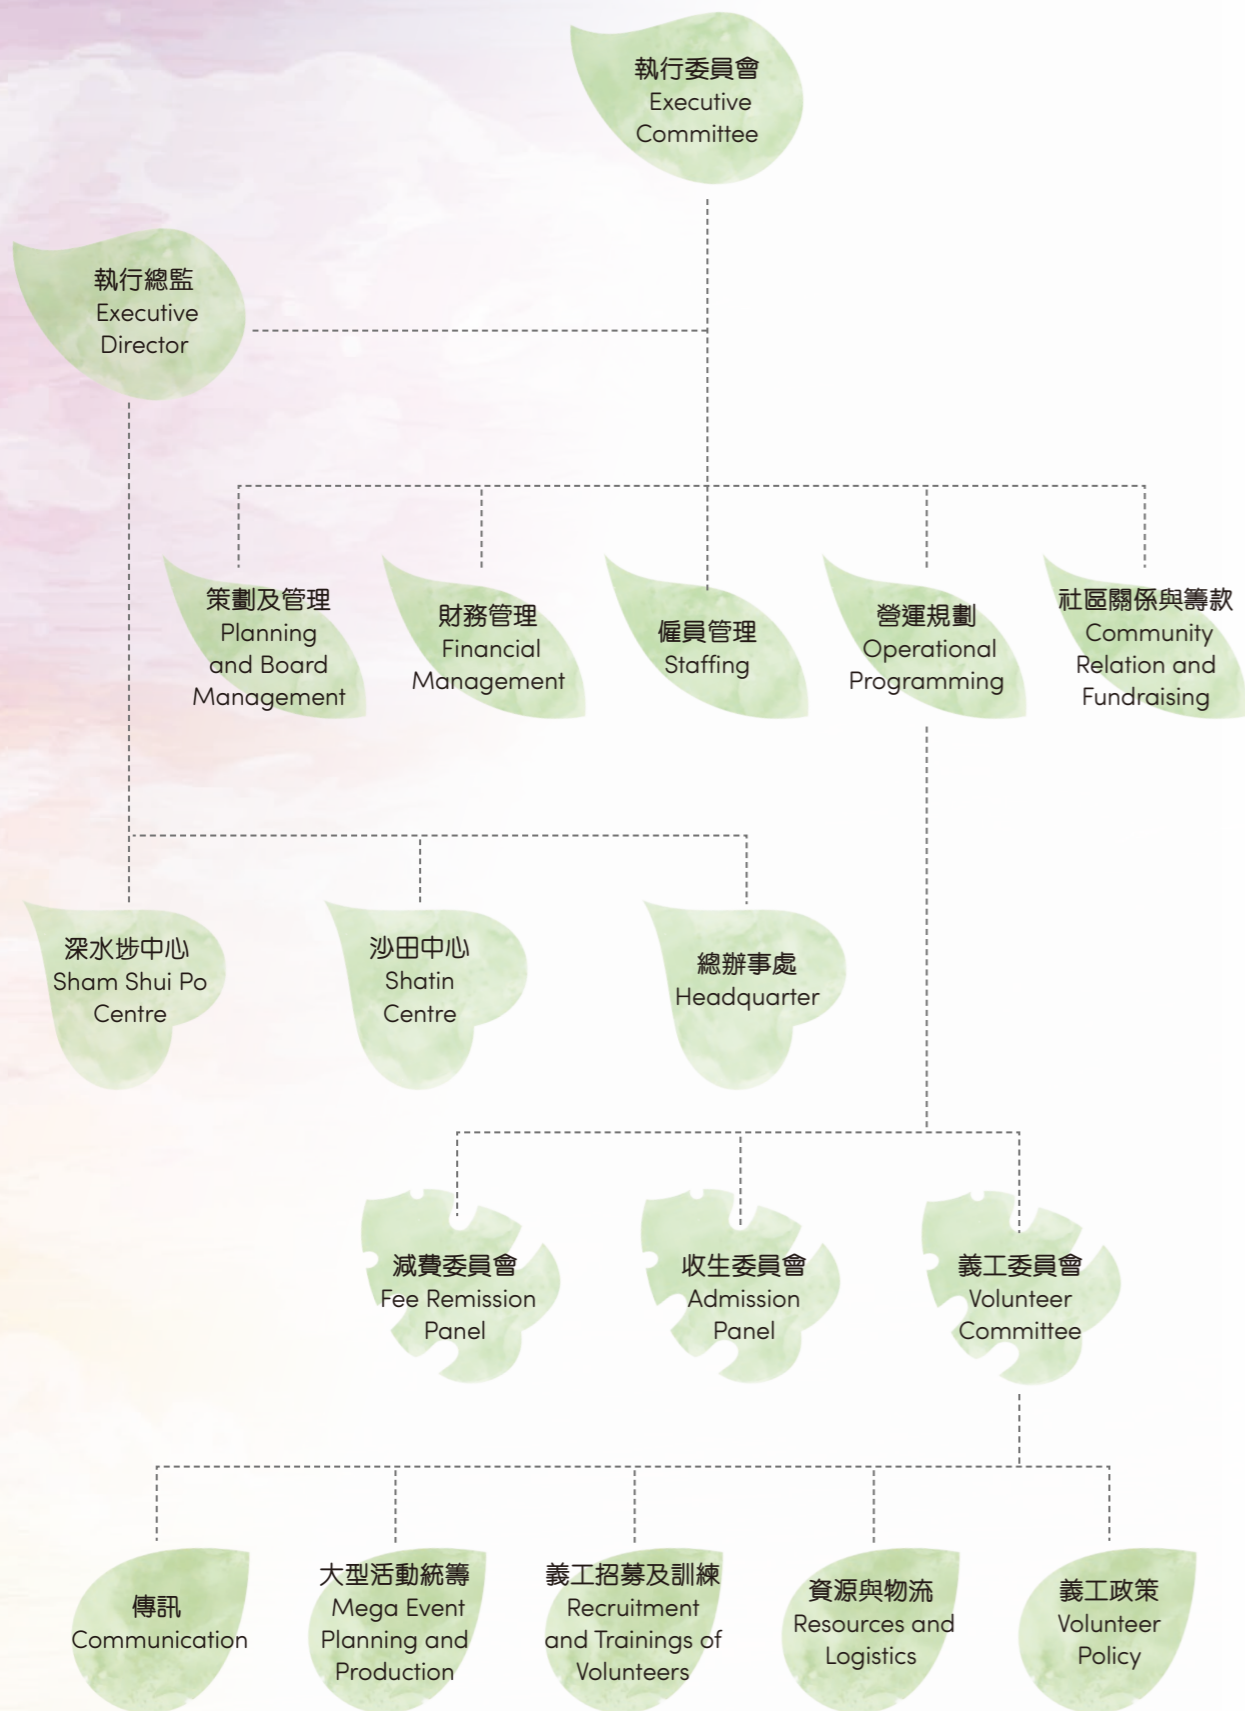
執行委員會
Executive Committee

執行總監
Executive Director

策劃及管理
Planning and Board Management

財務管理
Financial Management

僱員管理
Staffing

營運規劃
Operational Programming

社區關係與籌款
Community Relation and Fundraising

深水埗中心
Sham Shui Po Centre

沙田中心
Shatin Centre

總辦事處
Headquarter

減費委員會
Fee Remission Panel

收生委員會
Admission Panel

義工委員會
Volunteer Committee

傳訊
Communication

大型活動統籌
Mega Event Planning and Production

義工招募及訓練
Recruitment and Trainings of Volunteers

資源與物流
Resources and Logistics

義工政策
Volunteer Policy